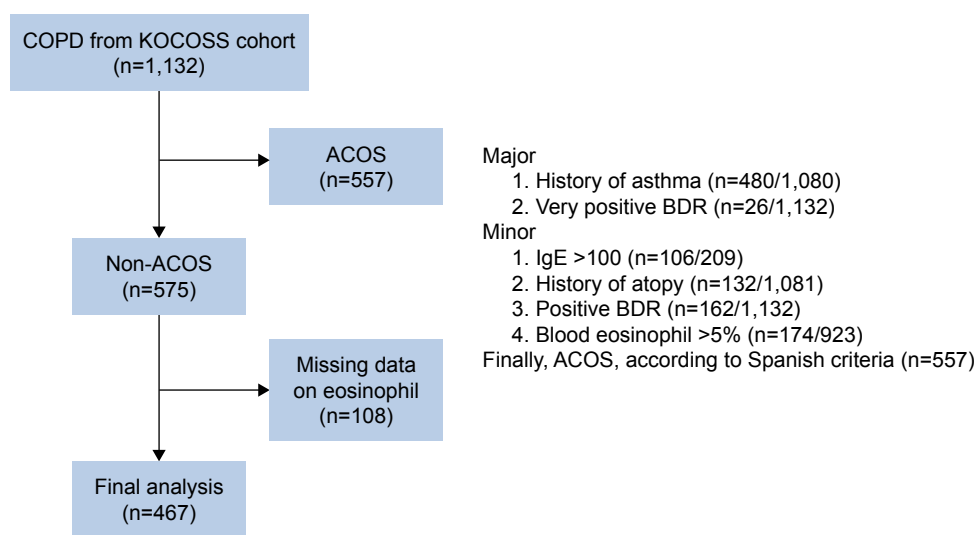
COPD from KOCOSS cohort
(n=1,132)

ACOS
(n=557)

Major
1. History of asthma (n=480/1,080)
2. Very positive BDR (n=26/1,132)
Minor
1. IgE >100 (n=106/209)
2. History of atopy (n=132/1,081)
3. Positive BDR (n=162/1,132)
4. Blood eosinophil >5% (n=174/923)
Finally, ACOS, according to Spanish criteria (n=557)

Non-ACOS
(n=575)

Missing data
on eosinophil
(n=108)

Final analysis
(n=467)